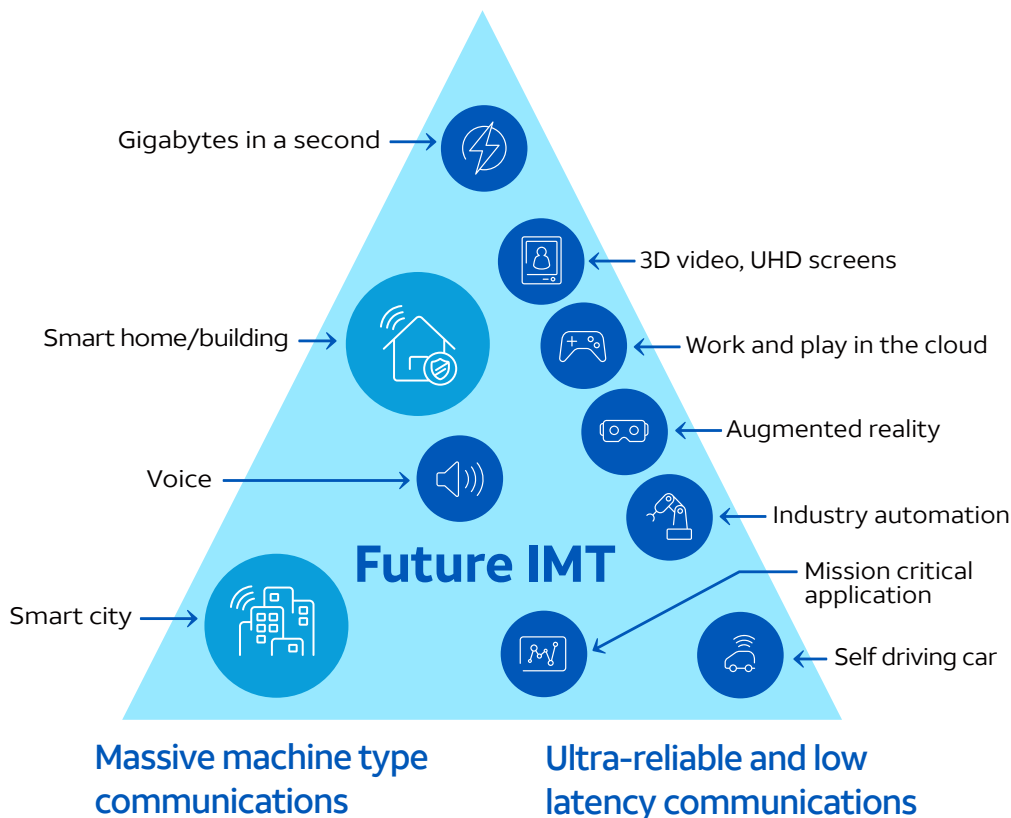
Gigabytes in a second

3D video, UHD screens

Smart home/building

Work and play in the cloud

Augmented reality

Voice

Industry automation

Future IMT

Mission critical application

Smart city

Self driving car

Massive machine type communications

Ultra-reliable and low latency communications